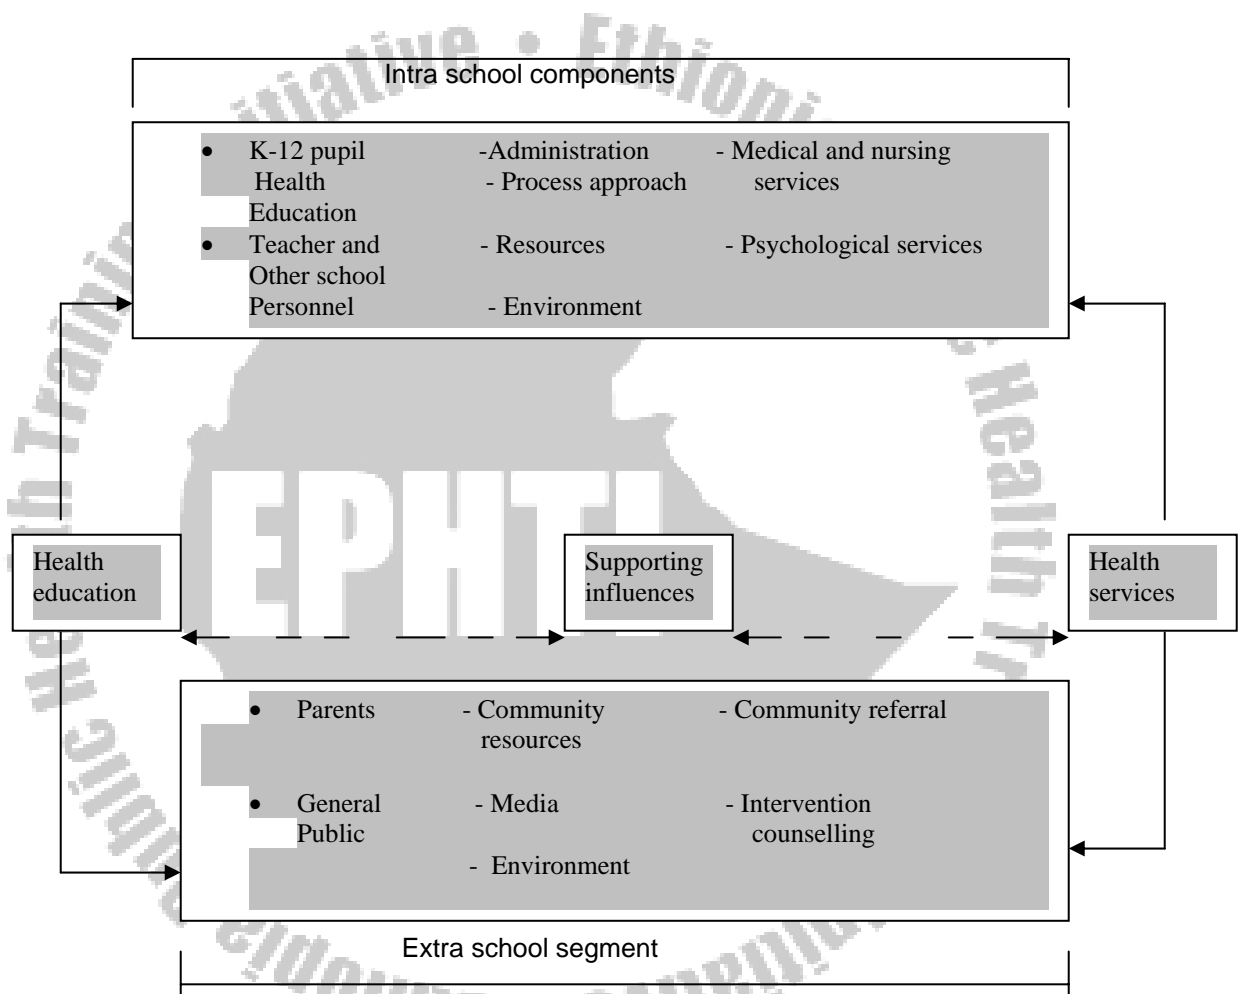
Intra school components

- K-12 pupil Health Education
- Teacher and Other school Personnel

-Administration
- Process approach
- Resources
- Environment

- Medical and nursing services
- Psychological services

Health education

Supporting influences

Health services

- Parents
- General Public

- Community resources
- Media
- Environment

- Community referral
- Intervention counselling

Extra school segment

EPHTI

Ethiopia Public Health Training Initiative